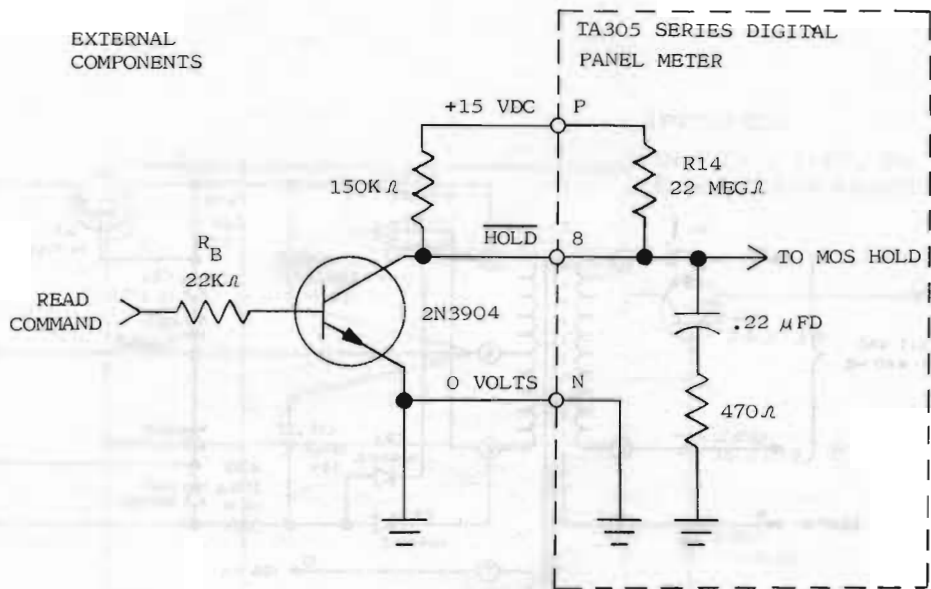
EXTERNAL COMPONENTS

TA305 SERIES DIGITAL PANEL METER

+15 VDC

P

150K$\Omega$

R14
22 MEG$\Omega$

$\overline{HOLD}$

8

TO MOS HOLD

$R_B$
22K$\Omega$

READ COMMAND

2N3904

.22 $\mu$FD

0 VOLTS

N

470$\Omega$